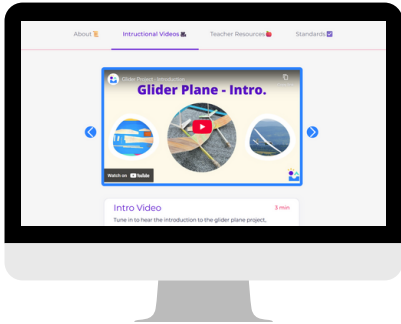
About Intructional Videos Teacher Resources Standards

Glider Project - Introduction

Glider Plane - Intro.

Watch on YouTube

Intro Video

5 min

Tune in to hear the introduction to the glider plane project.